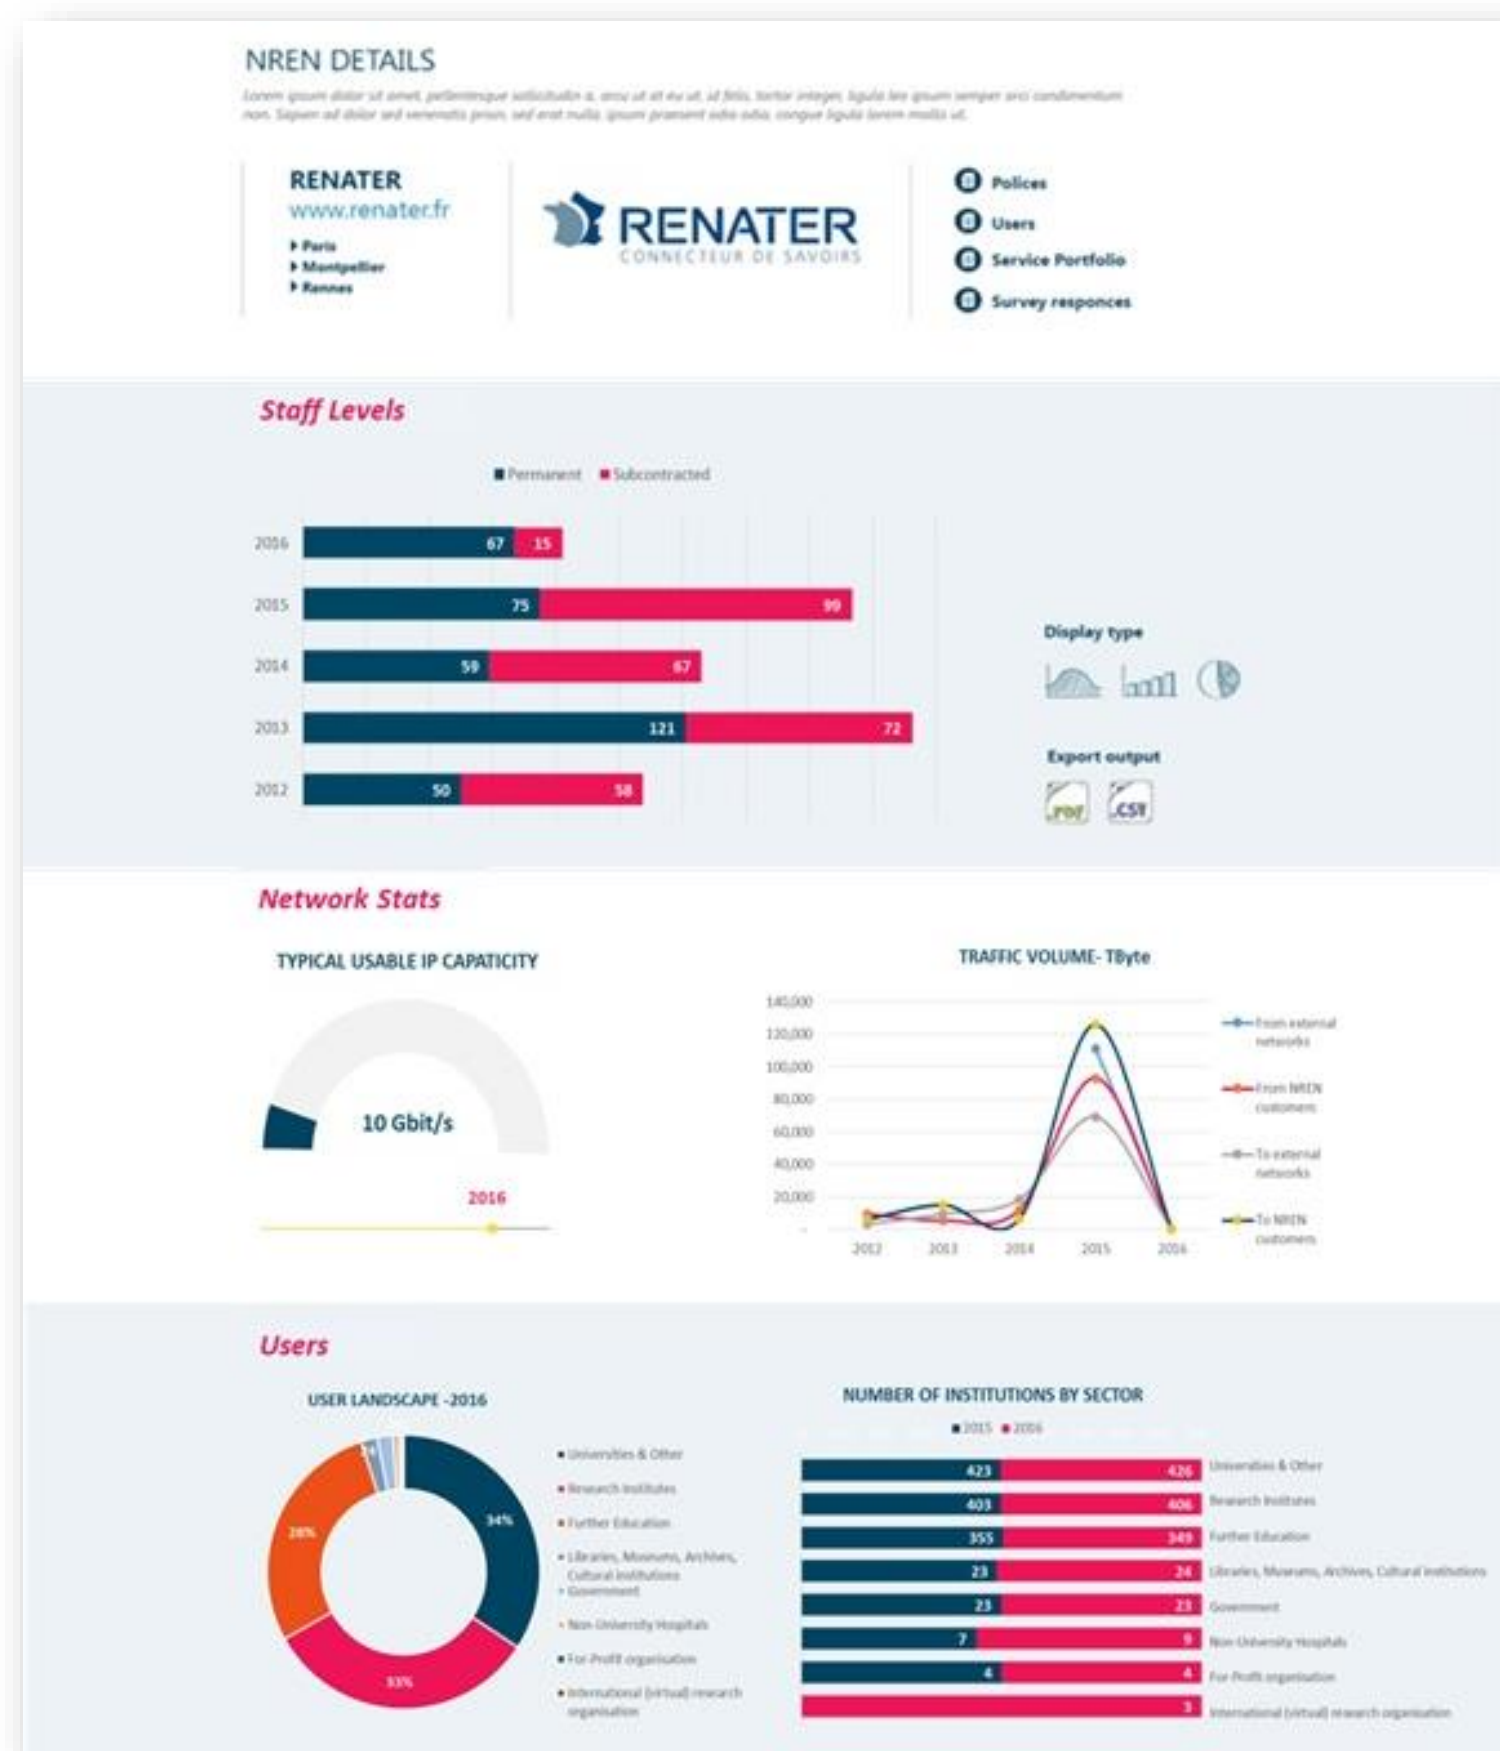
NREN DETAILS

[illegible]

RENATER
www.renater.fr
Paris
Montpellier
Rennes

RENATER
CONNECTEUR DE SAVOIRS

Polices
Users
Service Portfolio
Survey responces

Staff Levels

Permanent Subcontracted

| Year | Permanent | Subcontracted |
|---|---|---|
| 2016 | 67 | 15 |
| 2015 | 75 | 99 |
| 2014 | 59 | 67 |
| 2013 | 121 | 72 |
| 2012 | 50 | 58 |

Display type

Export output
PDF CSV

Network Stats

TYPICAL USABLE IP CAPATICITY

10 Gbit/s

2016

TRAFFIC VOLUME- TByte

140,000
120,000
100,000
80,000
60,000
40,000
20,000
-
2012 2013 2014 2015 2016

From external networks
From NREN customers
To external networks
To NREN customers

Users

USER LANDSCAPE -2016

34%
28%
33%

Universities & Other
Research Institutes
Further Education
Libraries, Museums, Archives, Cultural institutions
Government
Non-University Hospitals
For Profit organisation
International (virtual) research organisation

NUMBER OF INSTITUTIONS BY SECTOR

2015 2016

| 2015 | 2016 | Sector |
|---|---|---|
| 423 | 426 | Universities & Other |
| 403 | 406 | Research Institutes |
| 355 | 349 | Further Education |
| 23 | 24 | Libraries, Museums, Archives, Cultural institutions |
| 23 | 23 | Government |
| 7 | 9 | Non-University Hospitals |
| 4 | 4 | For Profit organisation |
| | 3 | International (virtual) research organisation |